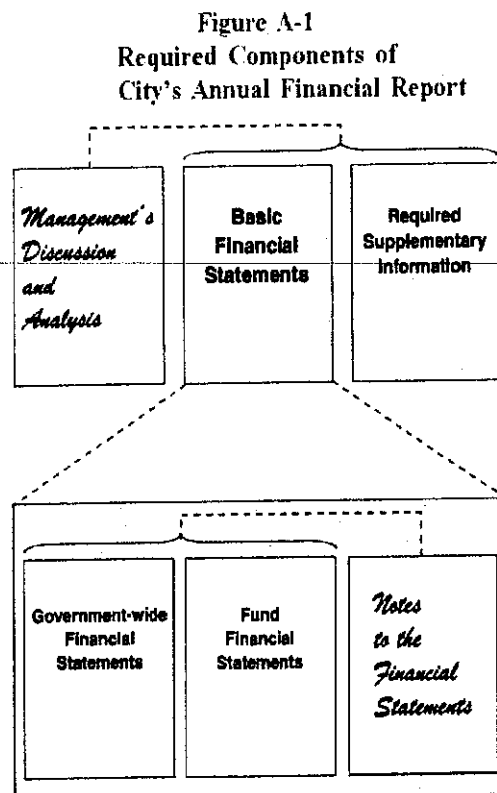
Figure A-1
Required Components of City's Annual Financial Report

Management's Discussion and Analysis

Basic Financial Statements

Required Supplementary Information

Government-wide Financial Statements

Fund Financial Statements

Notes to the Financial Statements